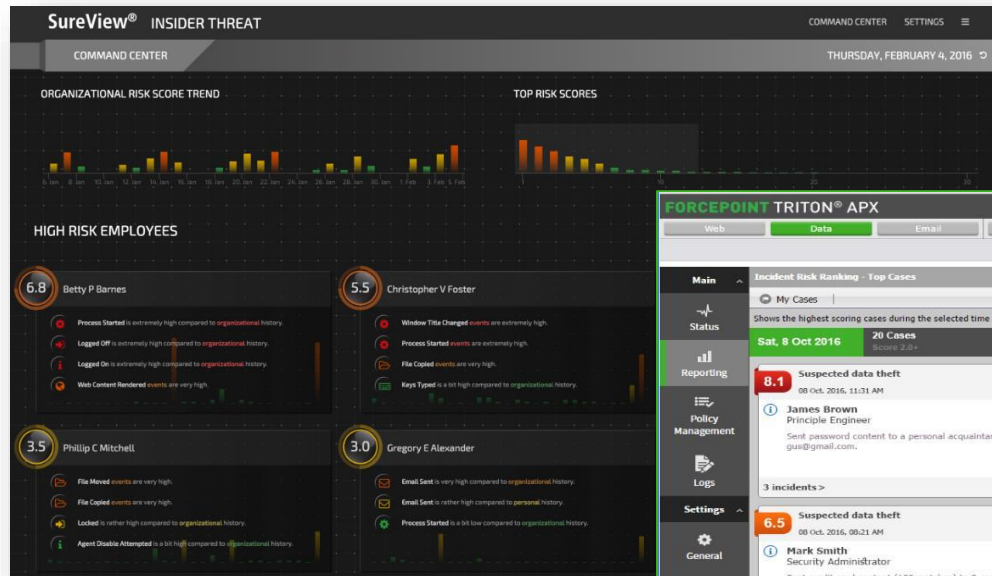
SureView® INSIDER THREAT

COMMAND CENTER SETTINGS

COMMAND CENTER

THURSDAY, FEBRUARY 4, 2016

ORGANIZATIONAL RISK SCORE TREND

6 Jan 8 Jan 10 Jan 12 Jan 14 Jan 16 Jan 18 Jan 20 Jan 22 Jan 24 Jan 26 Jan 28 Jan 30 Jan 1 Feb 3 Feb 5 Feb

TOP RISK SCORES

1 10 20 30

HIGH RISK EMPLOYEES

6.8 Betty P Barnes

Process Started is extremely high compared to organizational history.

Logged Off is extremely high compared to organizational history.

Logged On is extremely high compared to organizational history.

Web Content Rendered events are very high.

5.5 Christopher V Foster

Window Title Changed events are extremely high.

Process Started events are extremely high.

File Copied events are very high.

Keys Typed is a bit high compared to organizational history.

3.5 Phillip C Mitchell

File Moved events are very high.

File Copied events are very high.

Locked is rather high compared to organizational history.

Agent Disable Attempted is a bit high compared to organizational history.

3.0 Gregory E Alexander

Email Sent is very high compared to organizational history.

Email Sent is rather high compared to personal history.

Process Started is a bit low compared to organizational history.

FORCEPOINT TRITON® APX

Web Data Email

Main

Status

Reporting

Policy Management

Logs

Settings

General

Incident Risk Ranking - Top Cases

My Cases

Shows the highest scoring cases during the selected time

Sat, 8 Oct 2016

20 Cases
Score 2.0+

8.1 Suspected data theft
08 Oct. 2016, 11:31 AM

James Brown
Principle Engineer

Sent password content to a personal acquaintan
gus@gmail.com.

3 incidents >

6.5 Suspected data theft
08 Oct. 2016, 08:21 AM

Mark Smith
Security Administrator